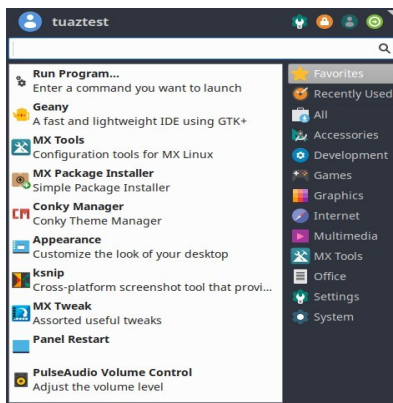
tuaztest

Run Program...
Enter a command you want to launch

Geany
A fast and lightweight IDE using GTK+

MX Tools
Configuration tools for MX Linux

MX Package Installer
Simple Package Installer

Conky Manager
Conky Theme Manager

Appearance
Customize the look of your desktop

ksnip
Cross-platform screenshot tool that provi...

MX Tweak
Assorted useful tweaks

Panel Restart

PulseAudio Volume Control
Adjust the volume level

Favorites
Recently Used
All
Accessories
Development
Games
Graphics
Internet
Multimedia
MX Tools
Office
Settings
System